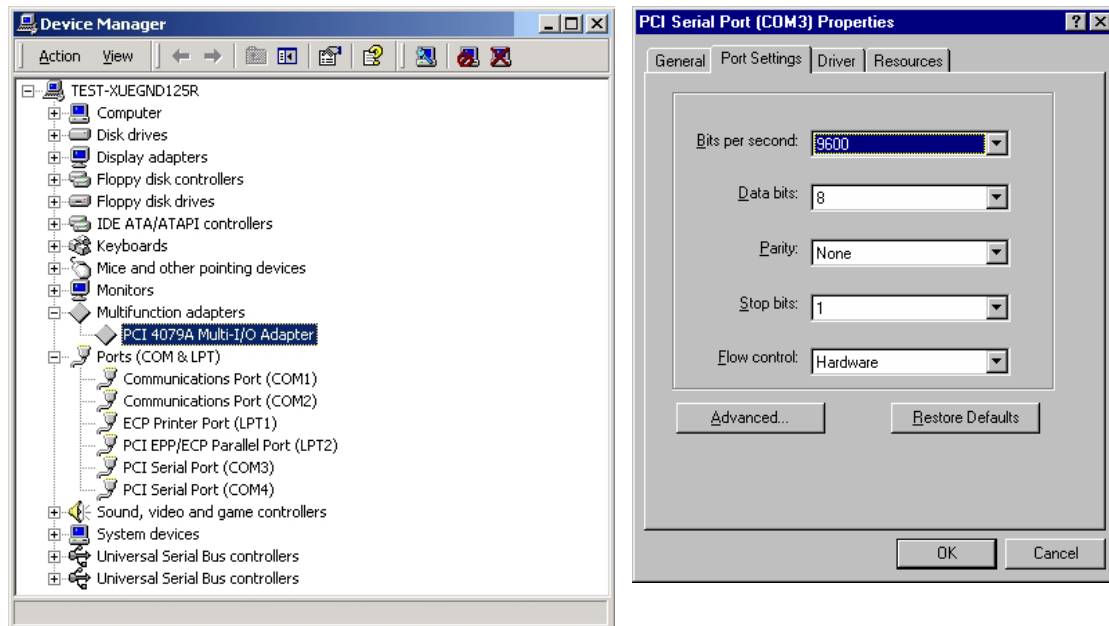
Device Manager

Action View

TEST-XUEGND125R
Computer
Disk drives
Display adapters
Floppy disk controllers
Floppy disk drives
IDE ATA/ATAPI controllers
Keyboards
Mice and other pointing devices
Monitors
Multifunction adapters
PCI 4079A Multi-I/O Adapter
Ports (COM & LPT)
Communications Port (COM1)
Communications Port (COM2)
ECP Printer Port (LPT1)
PCI EPP/ECP Parallel Port (LPT2)
PCI Serial Port (COM3)
PCI Serial Port (COM4)
Sound, video and game controllers
System devices
Universal Serial Bus controllers
Universal Serial Bus controllers

PCI Serial Port (COM3) Properties

General | Port Settings | Driver | Resources

Bits per second: 9600
Data bits: 8
Parity: None
Stop bits: 1
Flow control: Hardware

Advanced...
Restore Defaults

OK
Cancel